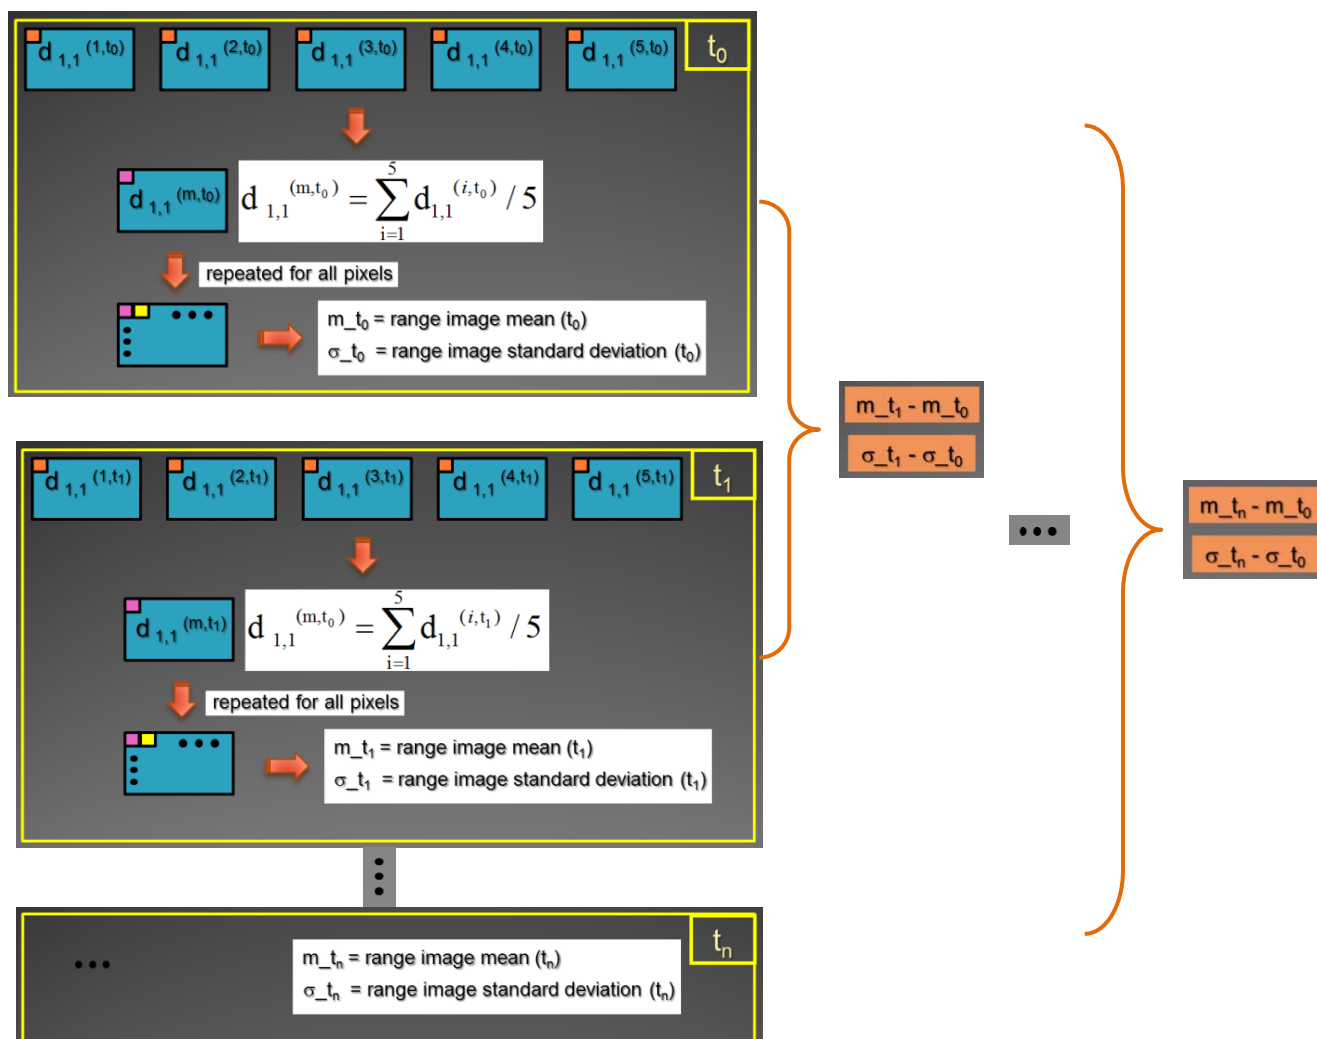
$d_{1,1}^{(1,t_0)}$ $d_{1,1}^{(2,t_0)}$ $d_{1,1}^{(3,t_0)}$ $d_{1,1}^{(4,t_0)}$ $d_{1,1}^{(5,t_0)}$ $t_0$

$d_{1,1}^{(m,t_0)}$ $d_{1,1}^{(m,t_0)} = \sum_{i=1}^{5} d_{1,1}^{(i,t_0)} / 5$

repeated for all pixels

• • •

m_$t_0$ = range image mean ($t_0$)
σ_$t_0$ = range image standard deviation ($t_0$)

m_$t_1$ - m_$t_0$
σ_$t_1$ - σ_$t_0$

• • •

m_$t_n$ - m_$t_0$
σ_$t_n$ - σ_$t_0$

$d_{1,1}^{(1,t_1)}$ $d_{1,1}^{(2,t_1)}$ $d_{1,1}^{(3,t_1)}$ $d_{1,1}^{(4,t_1)}$ $d_{1,1}^{(5,t_1)}$ $t_1$

$d_{1,1}^{(m,t_1)}$ $d_{1,1}^{(m,t_0)} = \sum_{i=1}^{5} d_{1,1}^{(i,t_1)} / 5$

repeated for all pixels

• • •

m_$t_1$ = range image mean ($t_1$)
σ_$t_1$ = range image standard deviation ($t_1$)

$t_n$

• • •

m_$t_n$ = range image mean ($t_n$)
σ_$t_n$ = range image standard deviation ($t_n$)